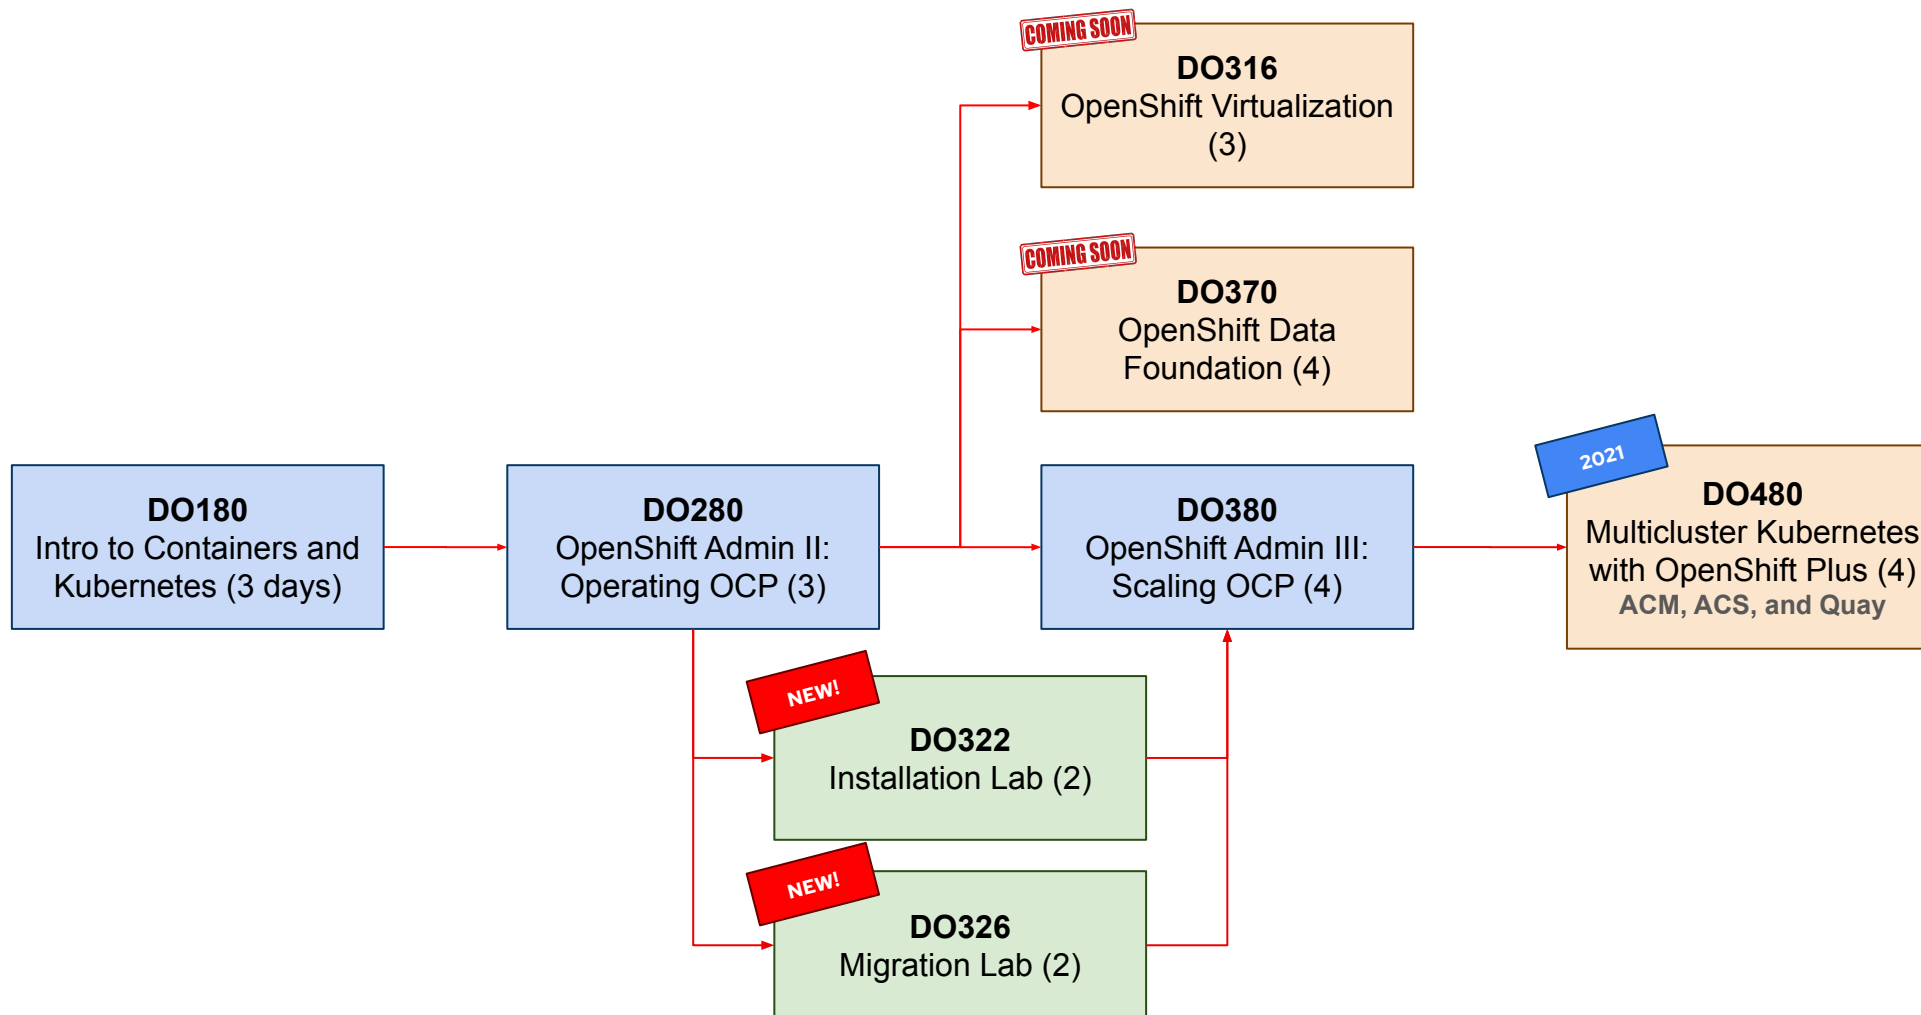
COMING SOON
DO316
OpenShift Virtualization (3)

COMING SOON
DO370
OpenShift Data Foundation (4)

DO180
Intro to Containers and Kubernetes (3 days)

DO280
OpenShift Admin II: Operating OCP (3)

DO380
OpenShift Admin III: Scaling OCP (4)

2021
DO480
Multicluster Kubernetes with OpenShift Plus (4)
ACM, ACS, and Quay

NEW!
DO322
Installation Lab (2)

NEW!
DO326
Migration Lab (2)